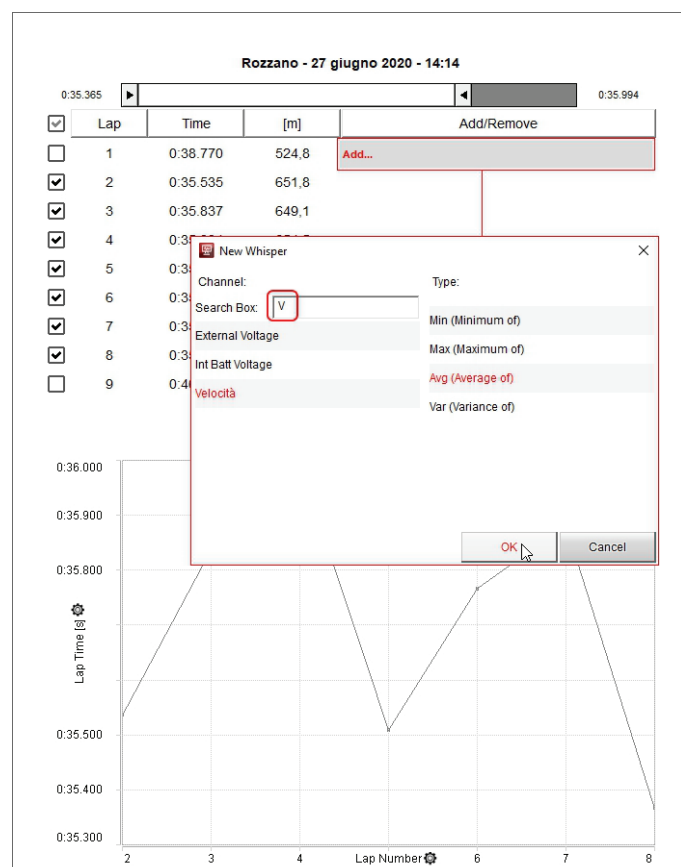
Rozzano - 27 giugno 2020 - 14:14

0:35.365 0:35.994

| | Lap | Time | [m] | Add/Remove |
|---|---|---|---|---|
| | 1 | 0:38.770 | 524,8 | Add... |
| | 2 | 0:35.535 | 651,8 | |
| | 3 | 0:35.837 | 649,1 | |
| | 4 | 0:3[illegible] | | |
| | 5 | 0:3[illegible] | | |
| | 6 | 0:3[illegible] | | |
| | 7 | 0:3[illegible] | | |
| | 8 | 0:3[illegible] | | |
| | 9 | 0:4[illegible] | | |

New Whisper

Channel:
Search Box: V
External Voltage
Int Batt Voltage
Velocità

Type:
Min (Minimum of)
Max (Maximum of)
Avg (Average of)
Var (Variance of)

OK Cancel

0:36.000
0:35.900
0:35.800
0:35.500
0:35.400
0:35.300

Lap Time [s]

2 3 4 Lap Number 6 7 8